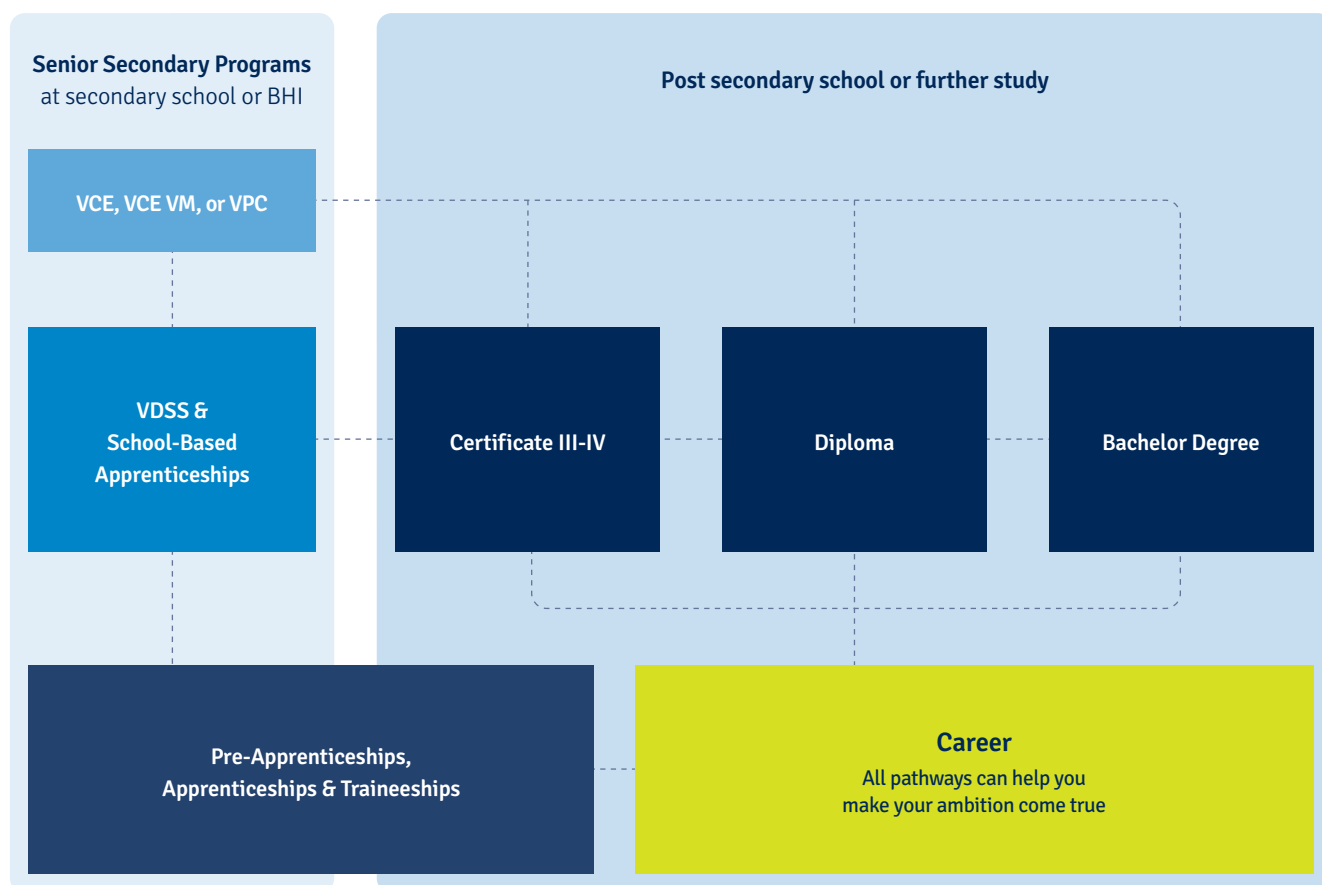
Senior Secondary Programs
at secondary school or BHI

Post secondary school or further study

VCE, VCE VM, or VPC

VDSS &
School-Based
Apprenticeships

Certificate III-IV

Diploma

Bachelor Degree

Pre-Apprenticeships,
Apprenticeships & Traineeships

Career
All pathways can help you
make your ambition come true